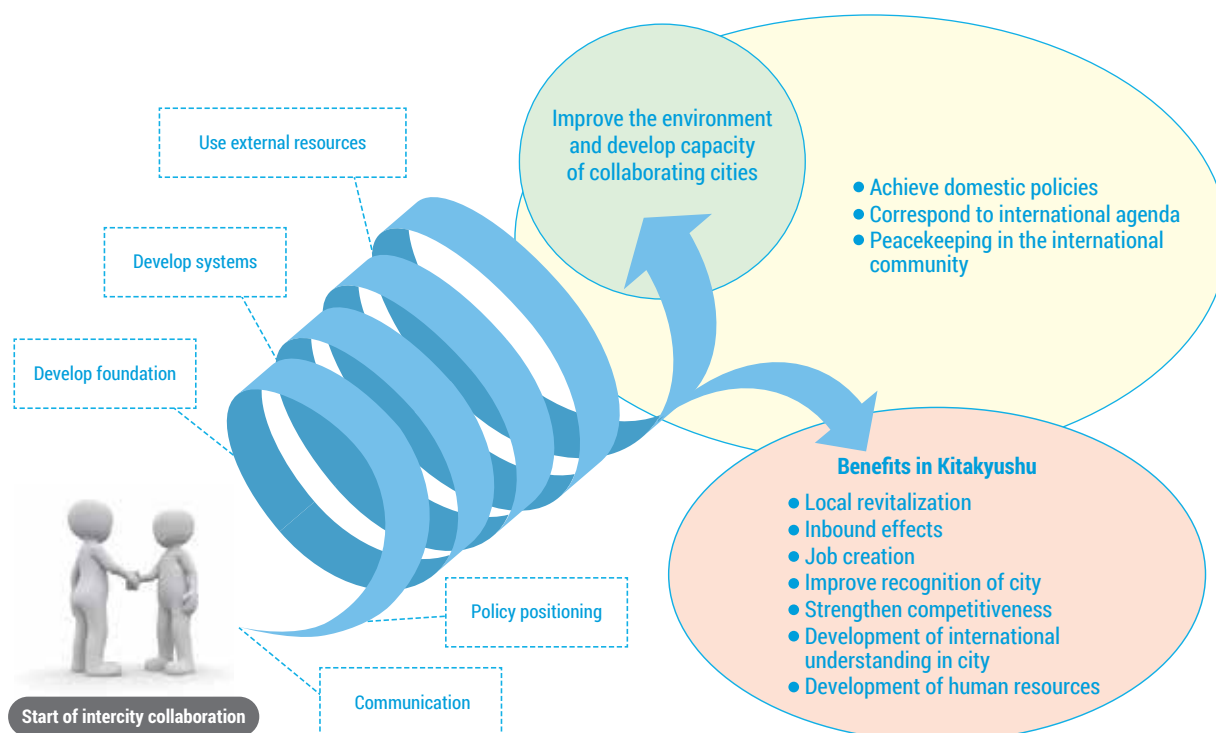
Use external resources

Develop systems

Develop foundation

Improve the environment and develop capacity of collaborating cities

● Achieve domestic policies
● Correspond to international agenda
● Peacekeeping in the international community

Benefits in Kitakyushu
● Local revitalization
● Inbound effects
● Job creation
● Improve recognition of city
● Strengthen competitiveness
● Development of international understanding in city
● Development of human resources

Policy positioning

Communication

Start of intercity collaboration